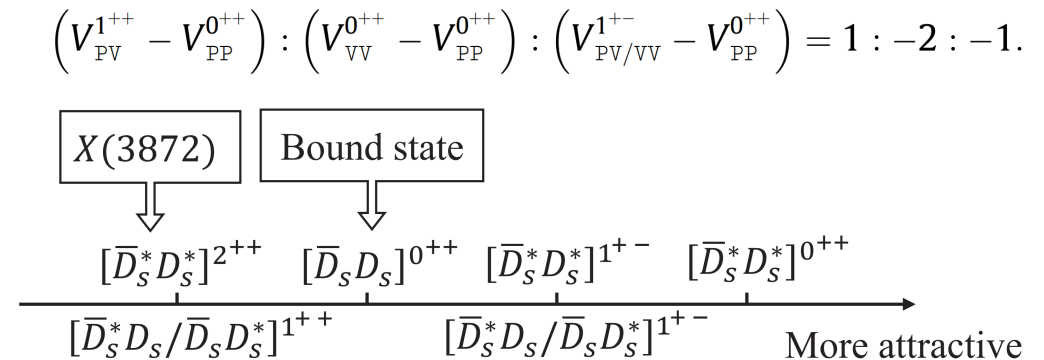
$\left(V_{\text{PV}}^{1^{++}} - V_{\text{PP}}^{0^{++}}\right) : \left(V_{\text{VV}}^{0^{++}} - V_{\text{PP}}^{0^{++}}\right) : \left(V_{\text{PV/VV}}^{1^{+-}} - V_{\text{PP}}^{0^{++}}\right) = 1 : -2 : -1.$

$X(3872)$

Bound state

$[\bar{D}_s^* D_s^*]^{2^{++}}$ $[\bar{D}_s D_s]^{0^{++}}$ $[\bar{D}_s^* D_s^*]^{1^{+-}}$ $[\bar{D}_s^* D_s^*]^{0^{++}}$

$[\bar{D}_s^* D_s/\bar{D}_s D_s^*]^{1^{++}}$ $[\bar{D}_s^* D_s/\bar{D}_s D_s^*]^{1^{+-}}$ More attractive